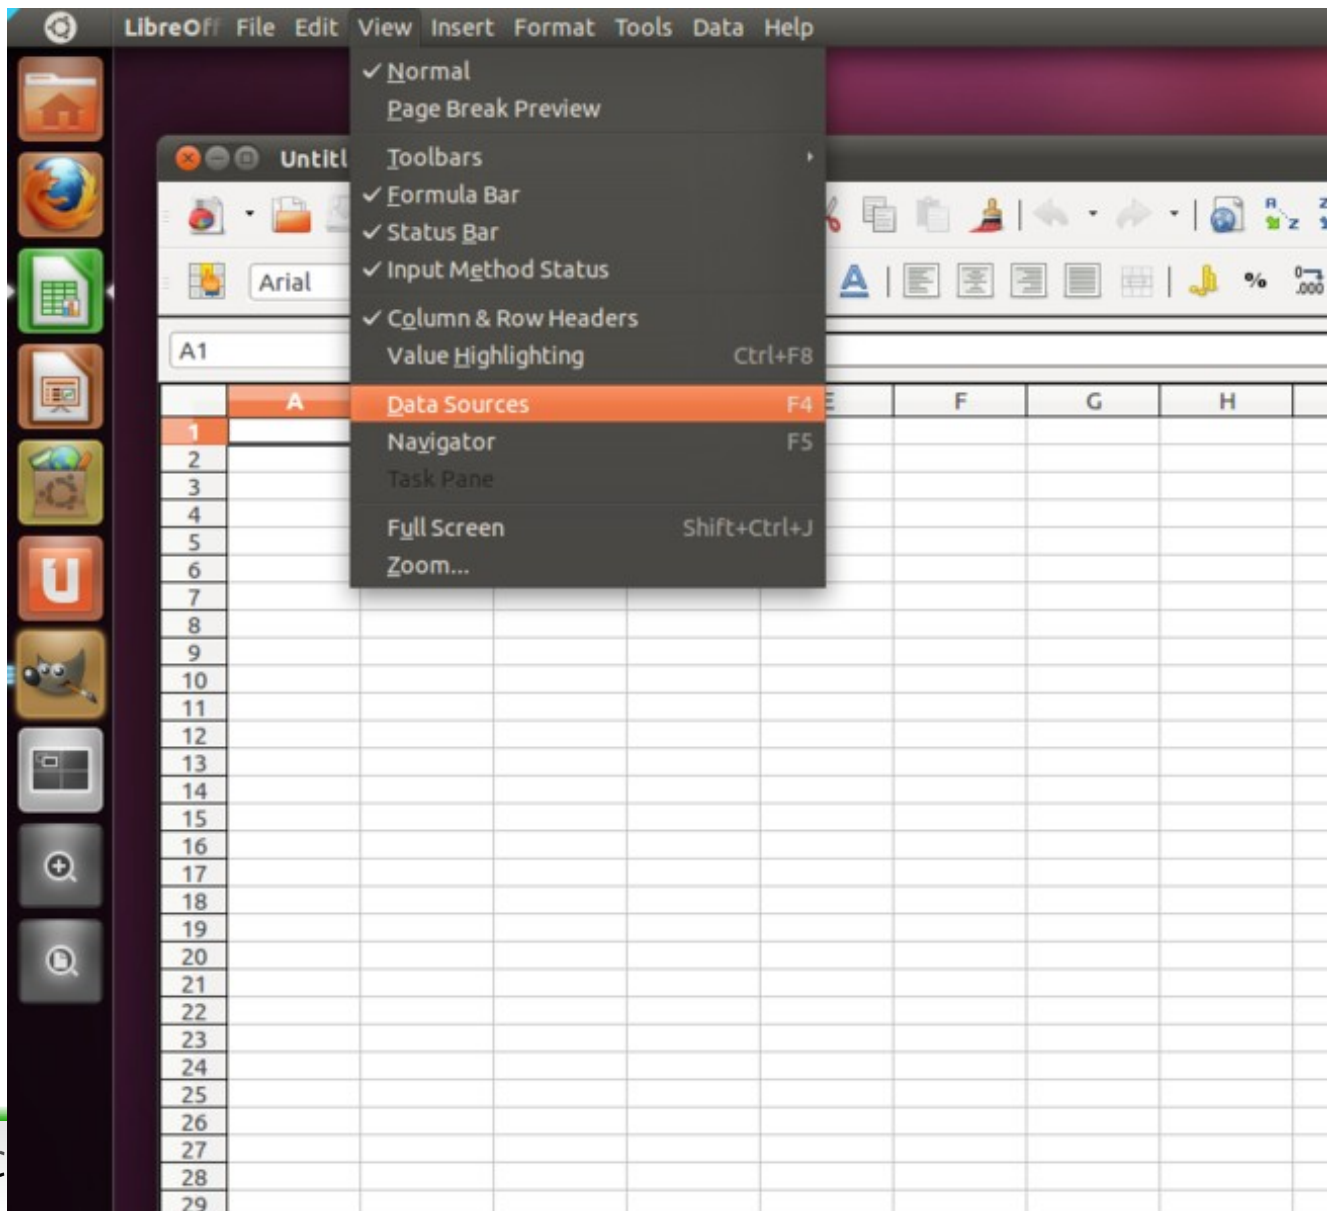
LibreOff File Edit View Insert Format Tools Data Help

Untitl

Arial

A1

✓ Normal
Page Break Preview
Toolbars
✓ Formula Bar
✓ Status Bar
✓ Input Method Status
✓ Column & Row Headers
Value Highlighting Ctrl+F8
Data Sources F4
Navigator F5
Task Pane
Full Screen Shift+Ctrl+J
Zoom...

| | A | | | | E | F | G | H |
|---|---|---|---|---|---|---|---|---|
| 1 | | | | | | | | |
| 2 | | | | | | | | |
| 3 | | | | | | | | |
| 4 | | | | | | | | |
| 5 | | | | | | | | |
| 6 | | | | | | | | |
| 7 | | | | | | | | |
| 8 | | | | | | | | |
| 9 | | | | | | | | |
| 10 | | | | | | | | |
| 11 | | | | | | | | |
| 12 | | | | | | | | |
| 13 | | | | | | | | |
| 14 | | | | | | | | |
| 15 | | | | | | | | |
| 16 | | | | | | | | |
| 17 | | | | | | | | |
| 18 | | | | | | | | |
| 19 | | | | | | | | |
| 20 | | | | | | | | |
| 21 | | | | | | | | |
| 22 | | | | | | | | |
| 23 | | | | | | | | |
| 24 | | | | | | | | |
| 25 | | | | | | | | |
| 26 | | | | | | | | |
| 27 | | | | | | | | |
| 28 | | | | | | | | |
| 29 | | | | | | | | |

%